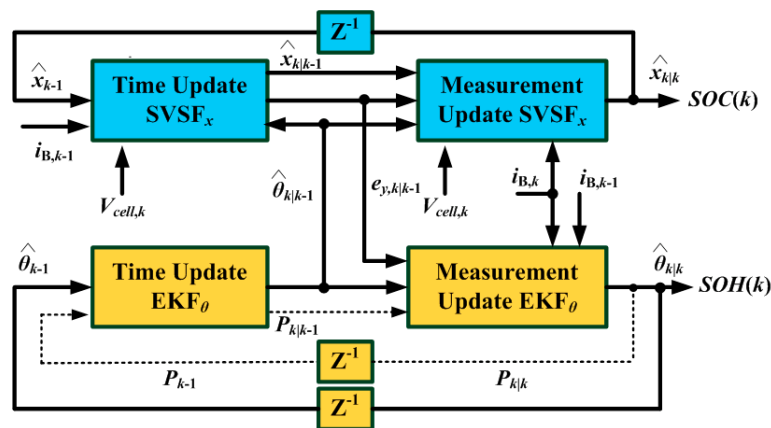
$Z^{-1}$

$\hat{x}_{k-1}$

$\hat{x}_{k|k-1}$

Time Update SVSF$_x$

Measurement Update SVSF$_x$

$\hat{x}_{k|k}$

$SOC(k)$

$i_{B,k-1}$

$V_{cell,k}$

$\hat{\theta}_{k|k-1}$

$e_{y,k|k-1}$

$V_{cell,k}$

$i_{B,k}$

$i_{B,k-1}$

$\hat{\theta}_{k-1}$

Time Update EKF$_\theta$

Measurement Update EKF$_\theta$

$\hat{\theta}_{k|k}$

$SOH(k)$

$P_{k|k-1}$

$Z^{-1}$

$P_{k-1}$

$P_{k|k}$

$Z^{-1}$